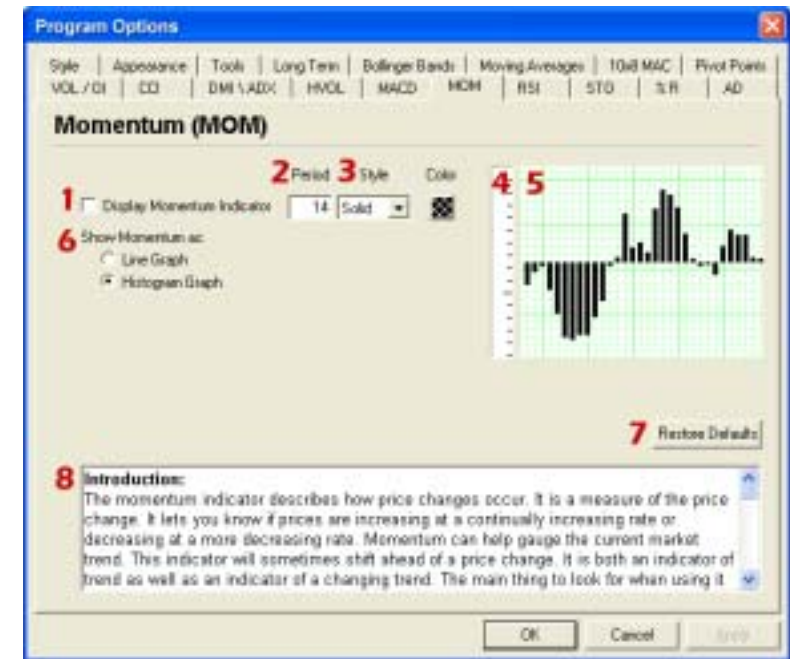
Program Options

Style | Appearance | Tools | Long Term | Bollinger Bands | Moving Averages | 10x8 MAC | Pivot Points
VOL / OI | CCI | DMI \ ADX | HVOL | MACD | MOM | RSI | STO | %R | AD

Momentum (MOM)

2 Period 3 Style Color

1 Display Momentum Indicator 14 Solid

4 5

6 Show Momentum as:
Line Graph
Histogram Graph

7 Restore Defaults

8 Introduction:
The momentum indicator describes how price changes occur. It is a measure of the price change. It lets you know if prices are increasing at a continually increasing rate or decreasing at a more decreasing rate. Momentum can help gauge the current market trend. This indicator will sometimes shift ahead of a price change. It is both an indicator of trend as well as an indicator of a changing trend. The main thing to look for when using it

OK Cancel Apply